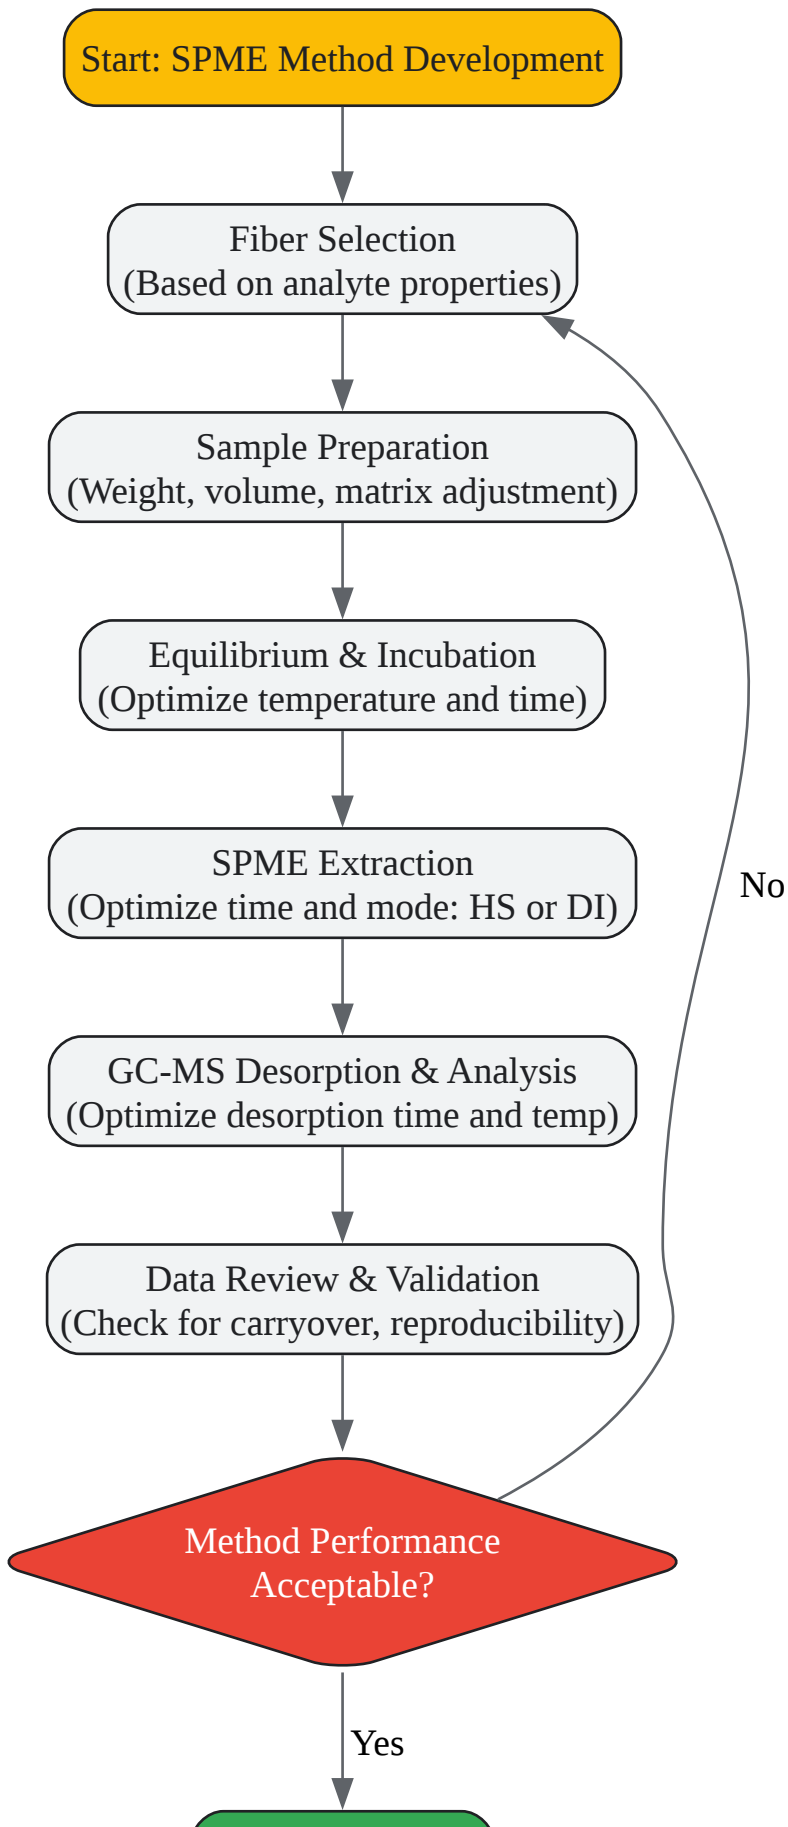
Start: SPME Method Development

Fiber Selection
(Based on analyte properties)

Sample Preparation
(Weight, volume, matrix adjustment)

Equilibrium & Incubation
(Optimize temperature and time)

SPME Extraction
(Optimize time and mode: HS or DI)

GC-MS Desorption & Analysis
(Optimize desorption time and temp)

Data Review & Validation
(Check for carryover, reproducibility)

Method Performance
Acceptable?

No

Yes